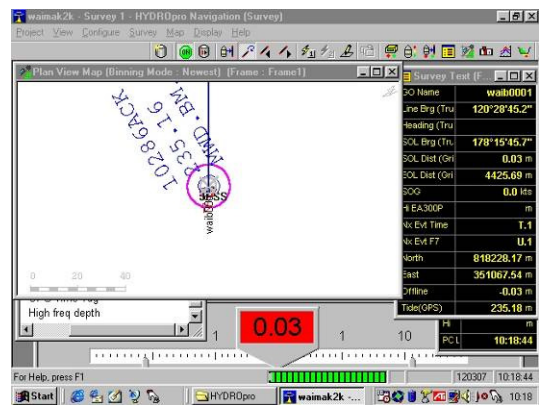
waimak2k - Survey 1 - HYDROpro Navigation [Survey]
Project View Configure Survey Map Display Help

Plan View Map [Binning Mode : Newest] [Frame : Frame1]

1028ACK
235.16
BM
MND
waib0001
3Ess

0 20 40

Survey Text [F...

| | |
|---|---|
| GO Name | waib0001 |
| Line Brg (Tru | 120°28'45.2" |
| Heading (Tru | |
| SOL Brg (Tru | 178°15'45.7" |
| SOL Dist (Gri | 0.03 m |
| EOL Dist (Gri | 4425.69 m |
| SOG | 0.0 kts |
| Hi EA300P | m |
| Nx Evt Time | T.1 |
| Nx Evt F7 | U.1 |
| North | 818228.17 m |
| East | 351067.54 m |
| Offline | -0.03 m |
| Tide(GPS) | 235.18 m |
| Hi | m |
| PC L | 10:18:44 |

High freq depth

0.03

1 1 10

For Help, press F1
120307 10:18:44

Start HYDROpro waimak2k -... 10:18